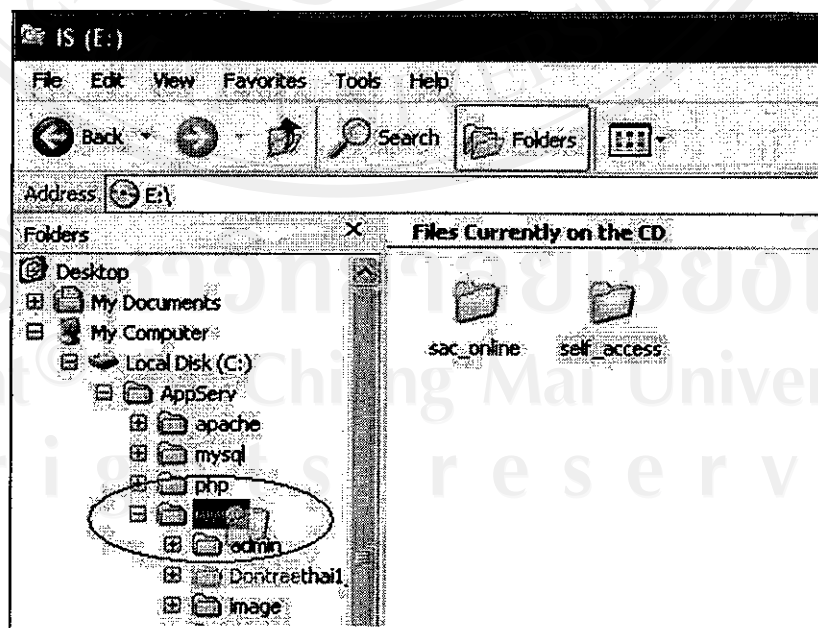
IS (E:)

File Edit View Favorites Tools Help

Back Search Folders

Address E:\

Folders

Desktop
My Documents
My Computer
Local Disk (C:)
AppServ
apache
mysql
php
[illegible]
admin
Dontreethai1
image

Files Currently on the CD

sac_online
self_access

ลิขสิทธิ์มหาวิทยาลัยเชียงใหม่
Copyright © by Chiang Mai University
All rights reserved